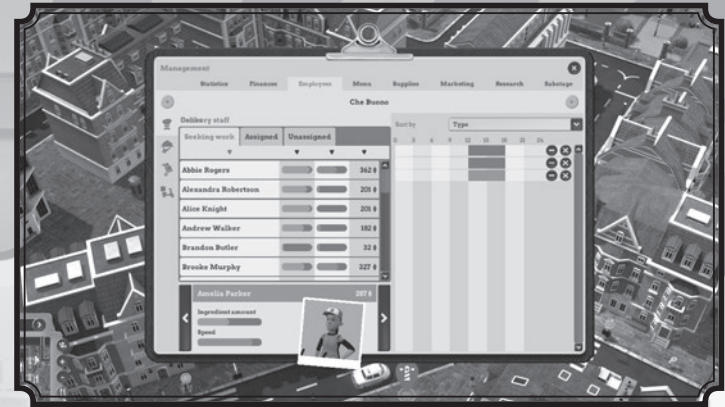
Management

Statistics Finances Employees Menu Supplies Marketing Research Sabotage

Che Buono

Delivery staff

Seeking work | Assigned | Unassigned

Sort by | Type

0 3 6 9 12 15 18 21 24

| | | |
|---|---|---|
| Abbie Rogers | | 362 $ |
| Alexandra Robertson | | 205 $ |
| Alice Knight | | 205 $ |
| Andrew Walker | | 182 $ |
| Brandon Butler | | 32 $ |
| Brooke Murphy | | 327 $ |

Amelia Parker 207 $

Ingredient amount

Speed